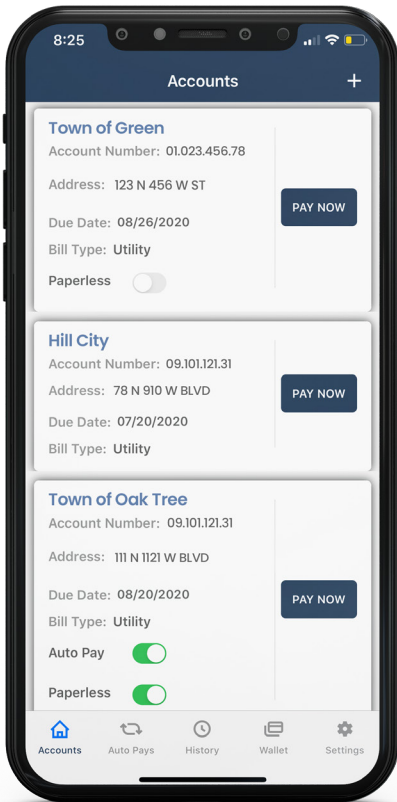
8:25

Accounts +

Town of Green
Account Number: 01.023.456.78
Address: 123 N 456 W ST
Due Date: 08/26/2020
Bill Type: Utility
Paperless

PAY NOW

Hill City
Account Number: 09.101.121.31
Address: 78 N 910 W BLVD
Due Date: 07/20/2020
Bill Type: Utility

PAY NOW

Town of Oak Tree
Account Number: 09.101.121.31
Address: 111 N 1121 W BLVD
Due Date: 08/20/2020
Bill Type: Utility
Auto Pay
Paperless

PAY NOW

Accounts Auto Pays History Wallet Settings